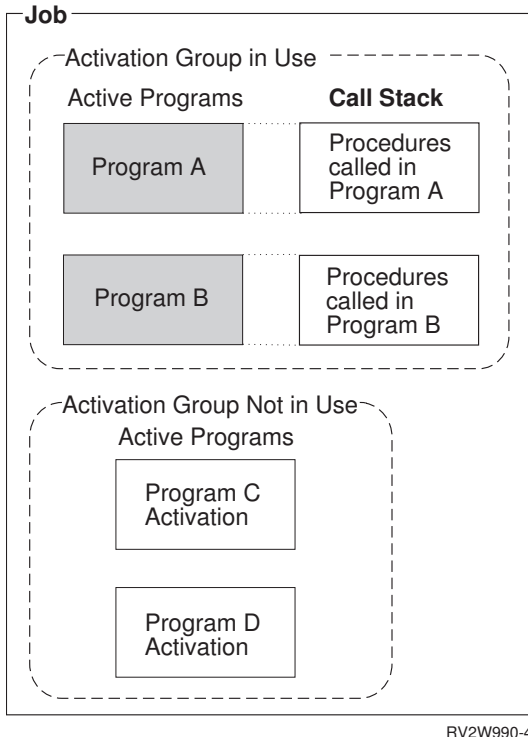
Job

Activation Group in Use

Active Programs

Call Stack

Program A

Procedures called in Program A

Program B

Procedures called in Program B

Activation Group Not in Use

Active Programs

Program C Activation

Program D Activation

RV2W990-4